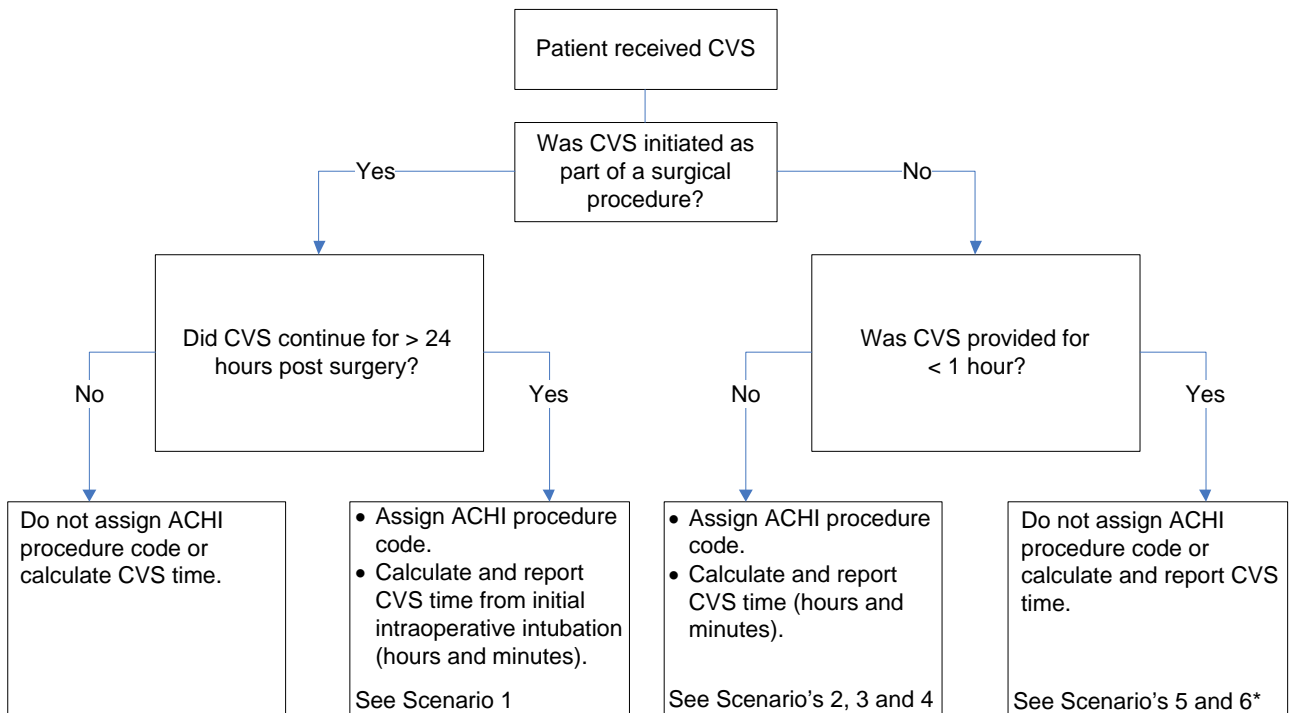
Patient received CVS

Was CVS initiated as part of a surgical procedure?

Yes

No

Did CVS continue for > 24 hours post surgery?

No

Yes

Was CVS provided for < 1 hour?

No

Yes

Do not assign ACHI procedure code or calculate CVS time.

- Assign ACHI procedure code.
- Calculate and report CVS time from initial intraoperative intubation (hours and minutes).

See Scenario 1

- Assign ACHI procedure code.
- Calculate and report CVS time (hours and minutes).

See Scenario's 2, 3 and 4

Do not assign ACHI procedure code or calculate and report CVS time.

See Scenario's 5 and 6*